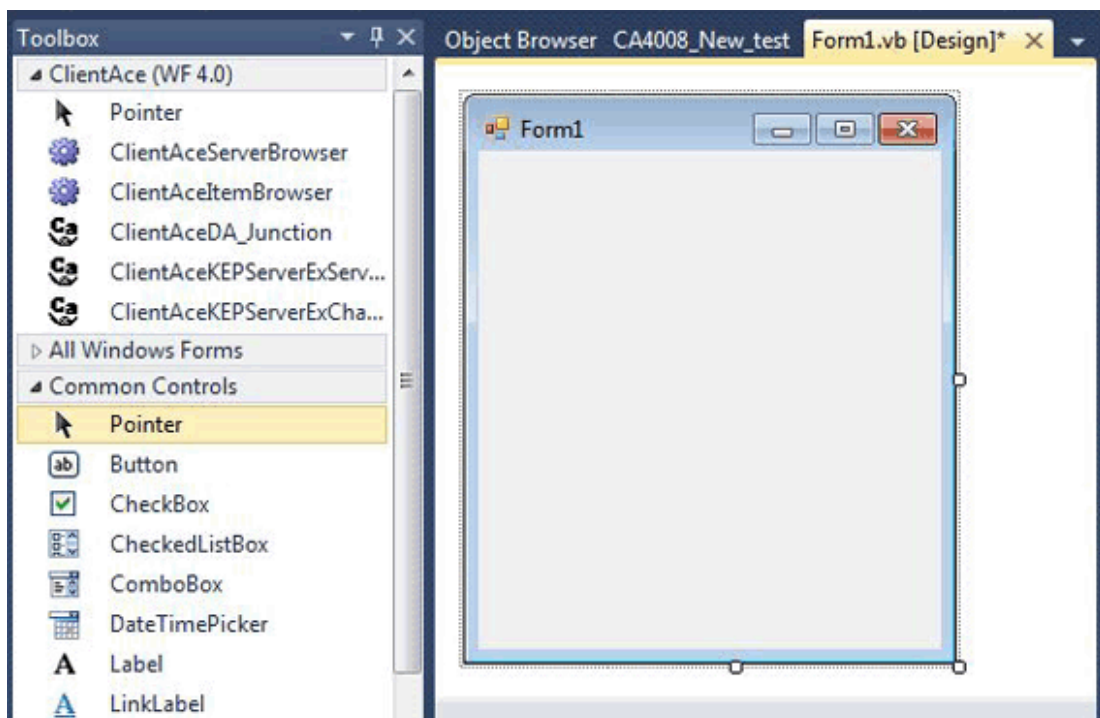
Toolbox

ClientAce (WF 4.0)

Pointer

ClientAceServerBrowser

ClientAceItemBrowser

ClientAceDA_Junction

ClientAceKEPServerExServ...

ClientAceKEPServerExCha...

All Windows Forms

Common Controls

Pointer

Button

CheckBox

CheckedListBox

ComboBox

DateTimePicker

Label

LinkLabel

Object Browser CA4008_New_test Form1.vb [Design]*

Form1